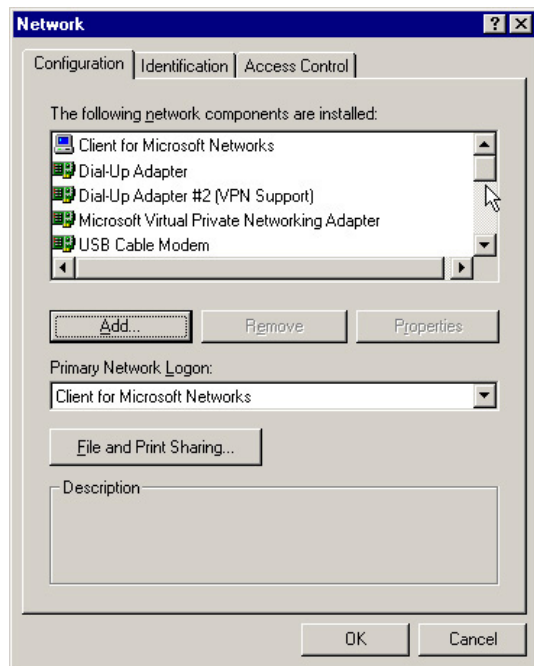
Network

Configuration | Identification | Access Control

The following network components are installed:

Client for Microsoft Networks
Dial-Up Adapter
Dial-Up Adapter #2 (VPN Support)
Microsoft Virtual Private Networking Adapter
USB Cable Modem

Add... | Remove | Properties

Primary Network Logon:

Client for Microsoft Networks

File and Print Sharing...

Description

OK | Cancel